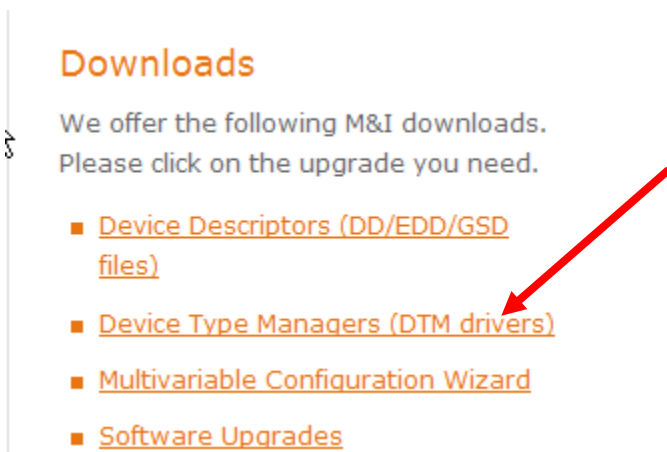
Downloads

We offer the following M&I downloads. Please click on the upgrade you need.

- Device Descriptors (DD/EDD/GSD files)
- Device Type Managers (DTM drivers)
- Multivariable Configuration Wizard
- Software Upgrades